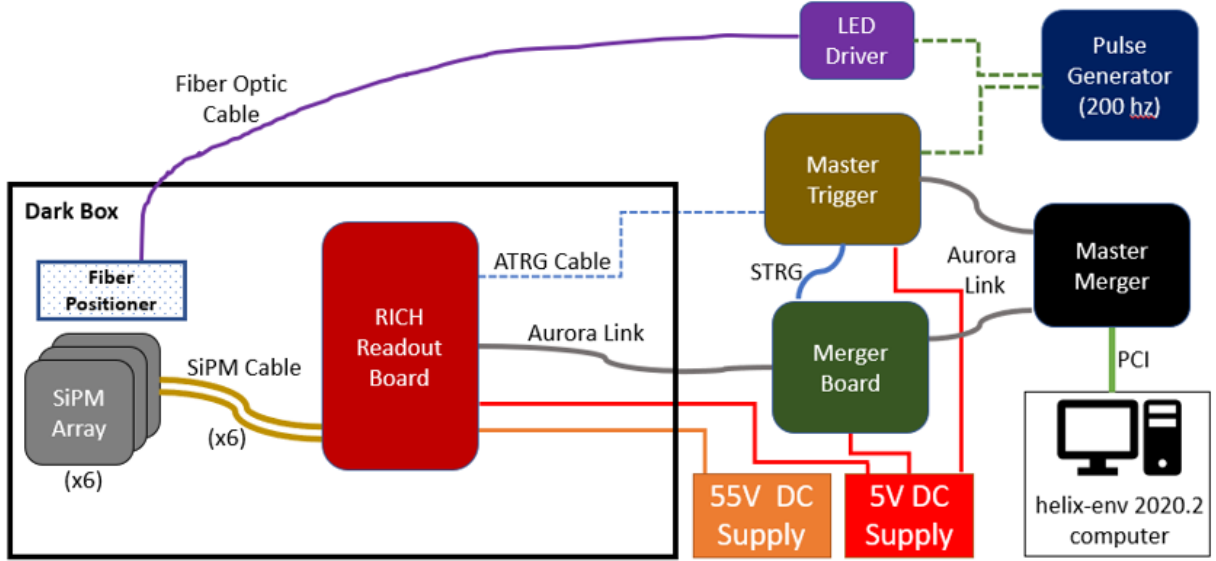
LED Driver

Pulse Generator (200 hz)

Fiber Optic Cable

Master Trigger

Dark Box

Fiber Positioner

RICH Readout Board

ATRG Cable

STRG

Aurora Link

Master Merger

Aurora Link

Merger Board

PCI

SiPM Cable

SiPM Array

(x6)

(x6)

55V DC Supply

5V DC Supply

helix-env 2020.2 computer